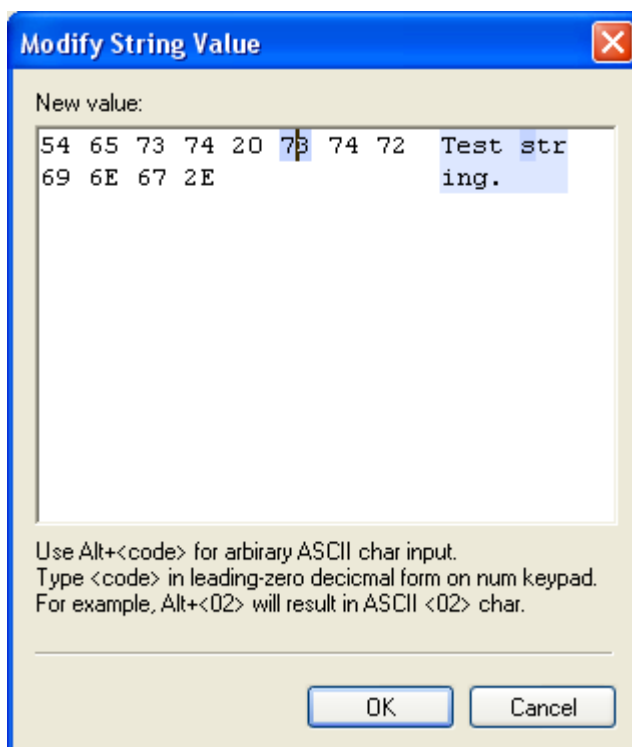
Modify String Value

New value:

54 65 73 74 20 73 74 72 Test str
69 6E 67 2E ing.

Use Alt+<code> for arbirary ASCII char input.
Type <code> in leading-zero decicmal form on num keypad.
For example, Alt+<02> will result in ASCII <02> char.

OK Cancel